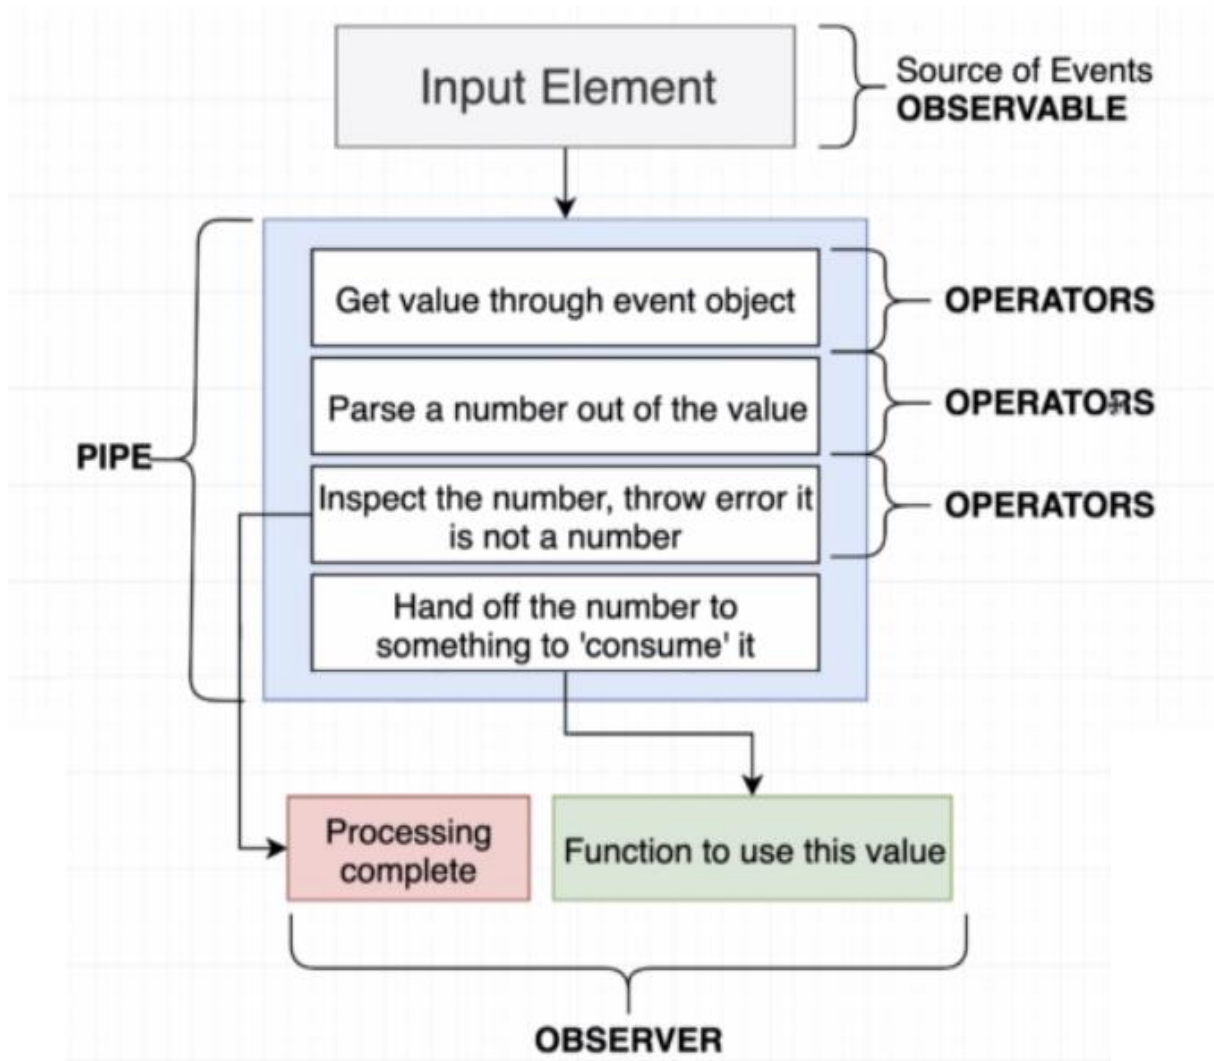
Input Element

Source of Events
OBSERVABLE

Get value through event object

OPERATORS

Parse a number out of the value

OPERATORS

PIPE

Inspect the number, throw error it is not a number

OPERATORS

Hand off the number to something to 'consume' it

Processing complete

Function to use this value

OBSERVER